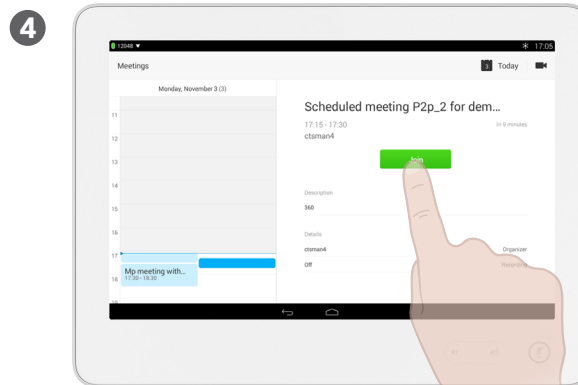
4

12048 ▼ 17:05

Meetings 3 Today

Monday, November 3 (3)

11
12
13
14
15
16
17
18

Mp meeting with...
17:30 - 18:30

Scheduled meeting P2p_2 for dem...

17:15 - 17:30 In 9 minutes
ctsman4

Join

Description
360

Details
ctsman4 Organizer
Off Recording